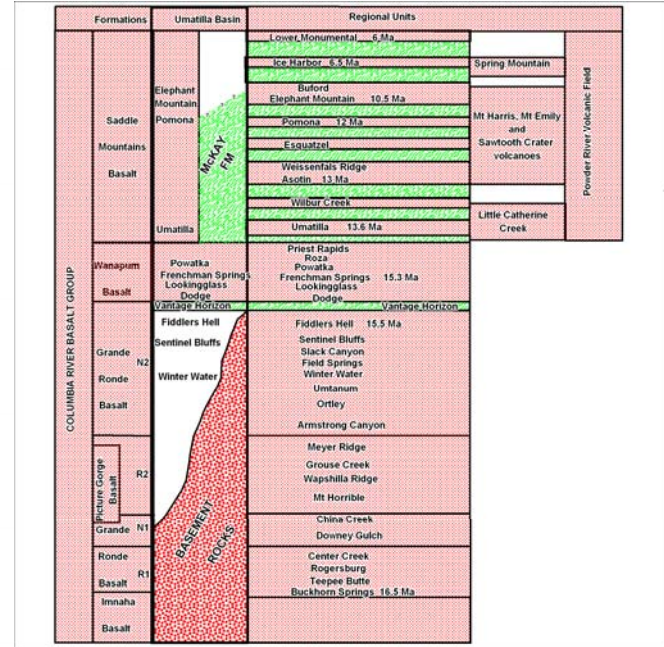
| Formations | Umatilla Basin | Regional Units |
|---|---|---|

COLUMBIA RIVER BASALT GROUP

Saddle Mountains Basalt

Elephant Mountain
Pomona
McKAY FM
Umatilla

Lower Monumental 6 Ma
Ice Harbor 6.5 Ma
Buford
Elephant Mountain 10.5 Ma
Pomona 12 Ma
Esquatzel
Weissenfels Ridge
Asotin 13 Ma
Wilbur Creek
Umatilla 13.6 Ma

Spring Mountain
Mt Harris, Mt Emily and Sawtooth Crater volcanoes
Little Catherine Creek
Powder River Volcanic Field

Wanapum Basalt

Powatka
Frenchman Springs
Lookingglass
Dodge
Vantage Horizon

Priest Rapids
Roza
Powatka
Frenchman Springs 15.3 Ma
Lookingglass
Dodge
Vantage Horizon

Grande Ronde Basalt N2

Fiddlers Hell
Sentinel Bluffs
Winter Water

Fiddlers Hell 15.5 Ma
Sentinel Bluffs
Slack Canyon
Field Springs
Winter Water
Umtanum
Ortley
Armstrong Canyon

Picture Gorge Basalt
R2

Meyer Ridge
Grouse Creek
Wapshilla Ridge
Mt Horrible

BASEMENT ROCKS

Grande N1
Ronde R1
Basalt

China Creek
Downey Gulch

Center Creek
Rogersburg
Teepee Butte
Buckhorn Springs 16.5 Ma

Imnaha Basalt